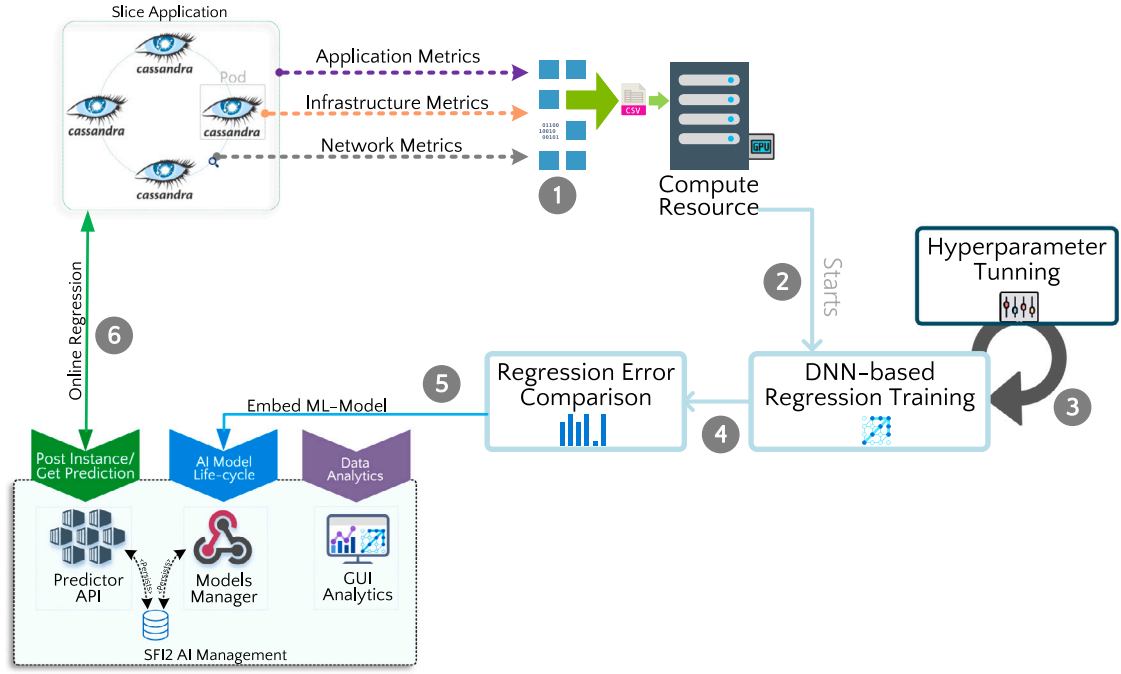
Slice Application

cassandra

cassandra

Pod

cassandra

cassandra

Application Metrics

Infrastructure Metrics

Network Metrics

01100
10010
00101

1

CSV

GPU

Compute Resource

2

Starts

Hyperparameter Tunning

3

DNN-based Regression Training

4

Regression Error Comparison

5

Embed ML-Model

Online Regression

6

Post Instance/ Get Prediction

AI Model Life-cycle

Data Analytics

Predictor API

Persistence

Persistence

Models Manager

GUI Analytics

SFI2 AI Management